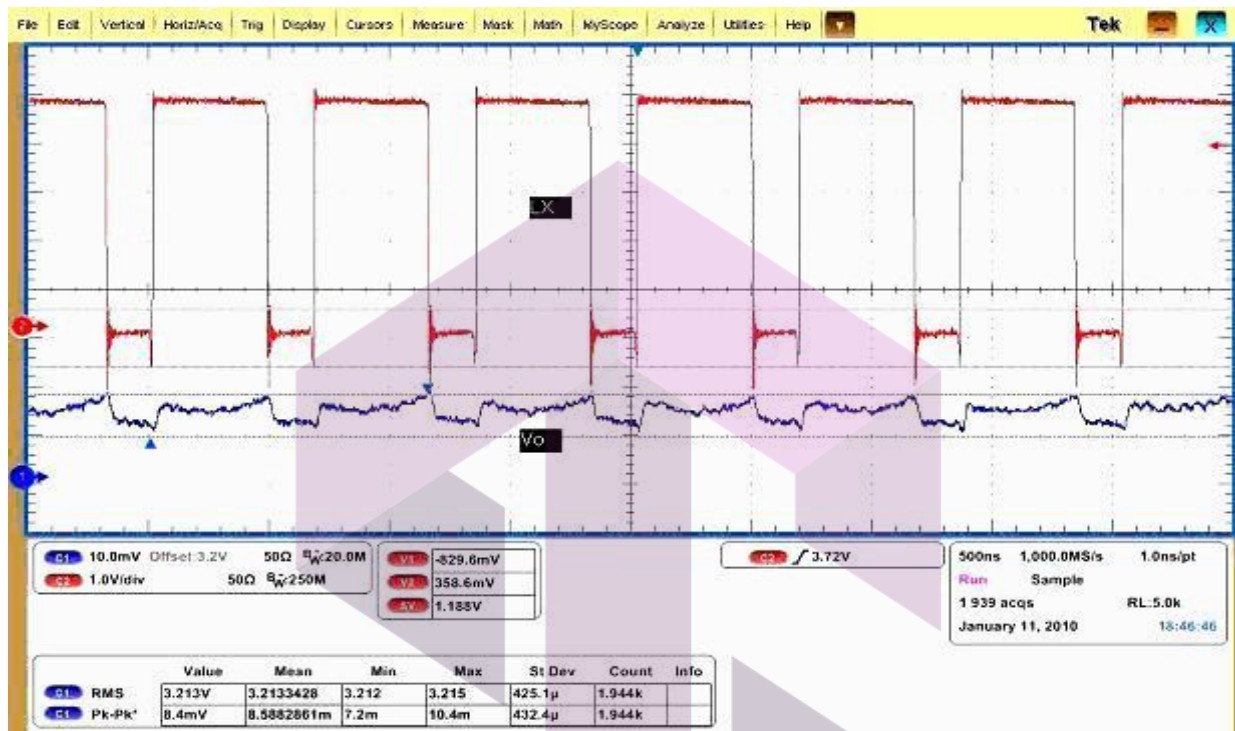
File Edit Vertical Horiz/Acq Trig Display Cursors Measure Mask Math MyScope Analyze Utilities Help

Tek

LX

Vo

C1 10.0mV Offset:3.2V 50Ω $B_W$:20.0M
C2 1.0V/div 50Ω $B_W$:250M

V1 -829.6mV
V2 358.6mV
ΔV 1.188V

C2 3.72V

500ns 1,000.0MS/s 1.0ns/pt
Run Sample
1 939 acqs RL:5.0k
January 11, 2010 18:46:46

| | Value | Mean | Min | Max | St Dev | Count | Info |
|---|---|---|---|---|---|---|---|
| C1 RMS | 3.213V | 3.2133428 | 3.212 | 3.215 | 425.1μ | 1.944k | |
| C1 Pk-Pk* | 8.4mV | 8.5882861m | 7.2m | 10.4m | 432.4μ | 1.944k | |